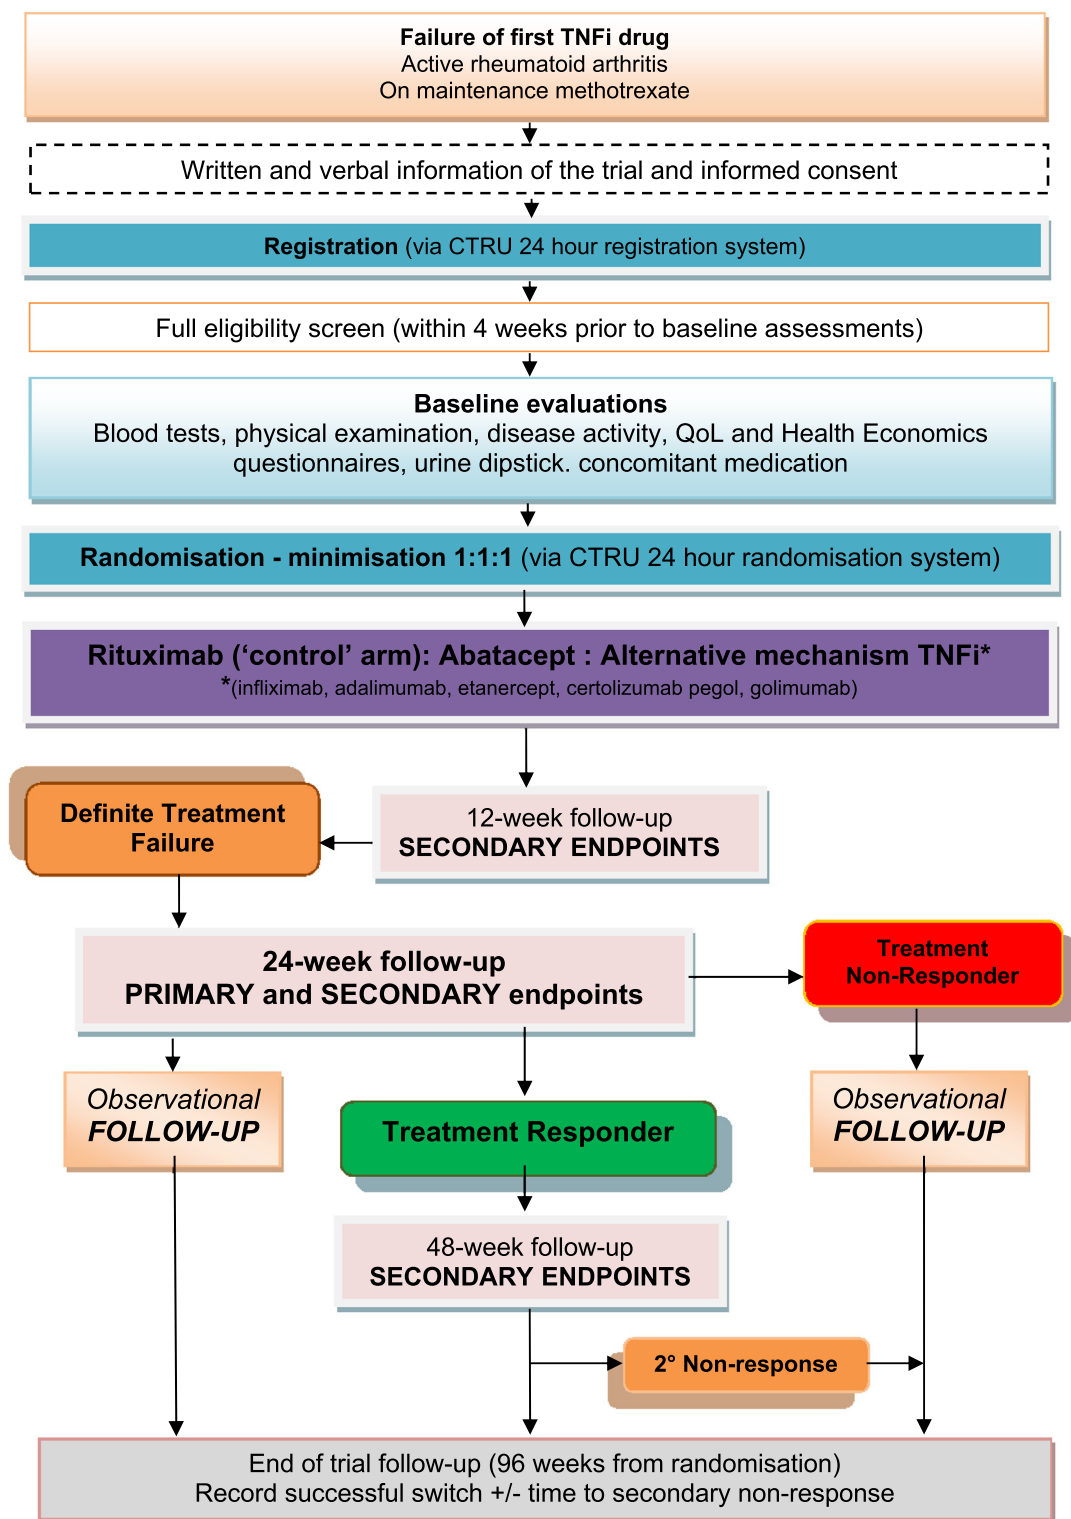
Failure of first TNFi drug
Active rheumatoid arthritis
On maintenance methotrexate

Written and verbal information of the trial and informed consent

Registration (via CTRU 24 hour registration system)

Full eligibility screen (within 4 weeks prior to baseline assessments)

Baseline evaluations
Blood tests, physical examination, disease activity, QoL and Health Economics questionnaires, urine dipstick. concomitant medication

Randomisation - minimisation 1:1:1 (via CTRU 24 hour randomisation system)

Rituximab ('control' arm): Abatacept : Alternative mechanism TNFi*
*(infliximab, adalimumab, etanercept, certolizumab pegol, golimumab)

Definite Treatment Failure

12-week follow-up
SECONDARY ENDPOINTS

24-week follow-up
PRIMARY and SECONDARY endpoints

Treatment Non-Responder

Observational FOLLOW-UP

Treatment Responder

Observational FOLLOW-UP

48-week follow-up
SECONDARY ENDPOINTS

2° Non-response

End of trial follow-up (96 weeks from randomisation)
Record successful switch +/- time to secondary non-response